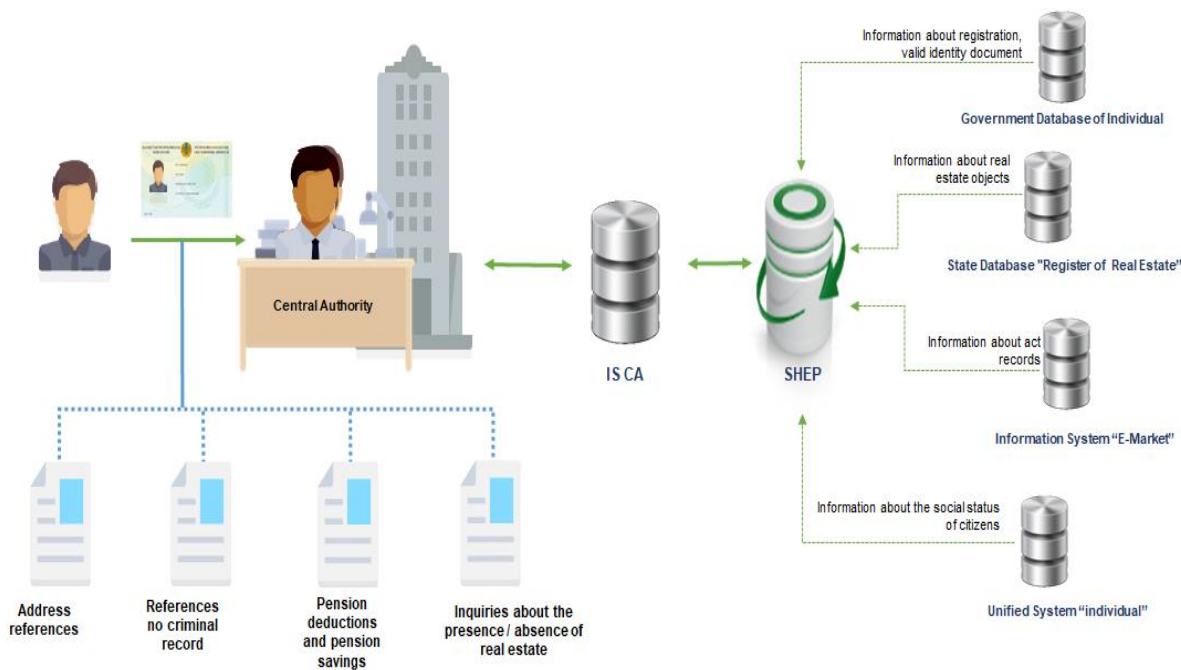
Information about registration, valid identity document

Government Database of Individual

Information about real estate objects

State Database "Register of Real Estate"

Information about act records

Information System "E-Market"

Information about the social status of citizens

Unified System "individual"

Central Authority

IS CA

SHEP

Address references

References no criminal record

Pension deductions and pension savings

Inquiries about the presence / absence of real estate